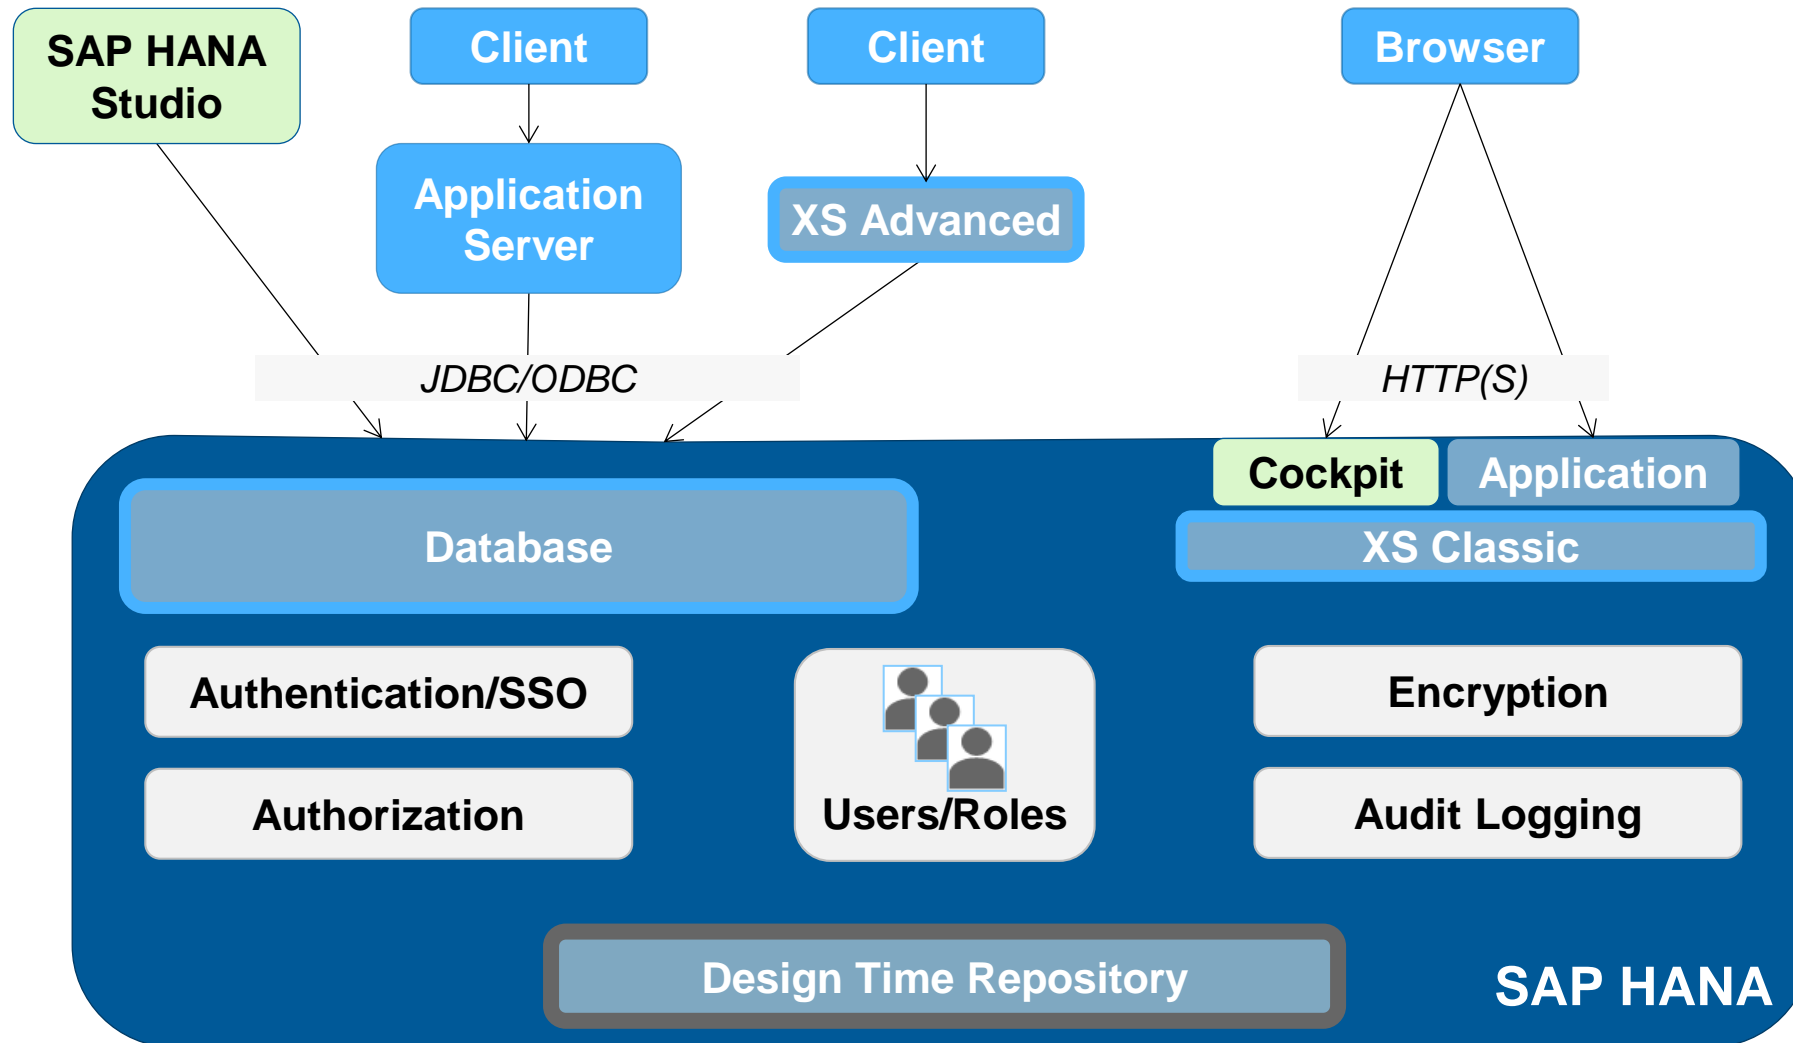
SAP HANA Studio

Client

Application Server

Client

XS Advanced

Browser

JDBC/ODBC

HTTP(S)

Cockpit

Application

Database

XS Classic

Authentication/SSO

Users/Roles

Encryption

Authorization

Audit Logging

Design Time Repository

SAP HANA